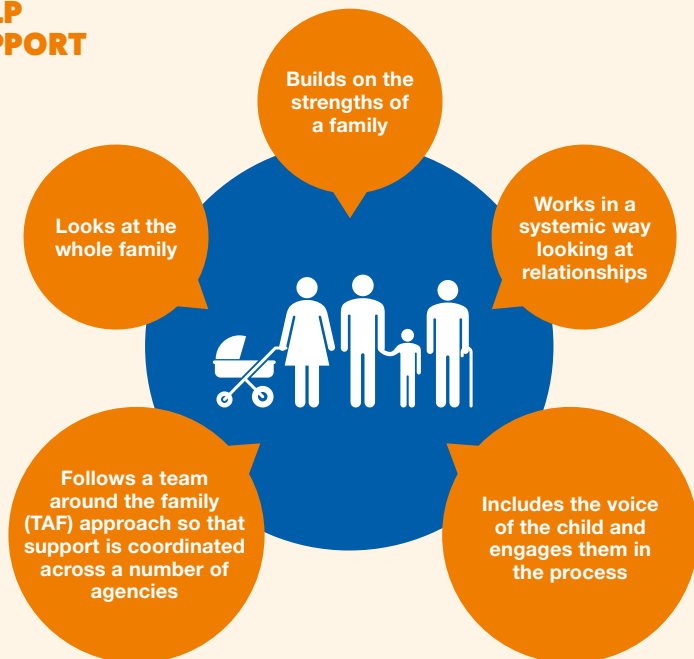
LP
PPORT

Builds on the strengths of a family

Looks at the whole family

Works in a systemic way looking at relationships

Follows a team around the family (TAF) approach so that support is coordinated across a number of agencies

Includes the voice of the child and engages them in the process